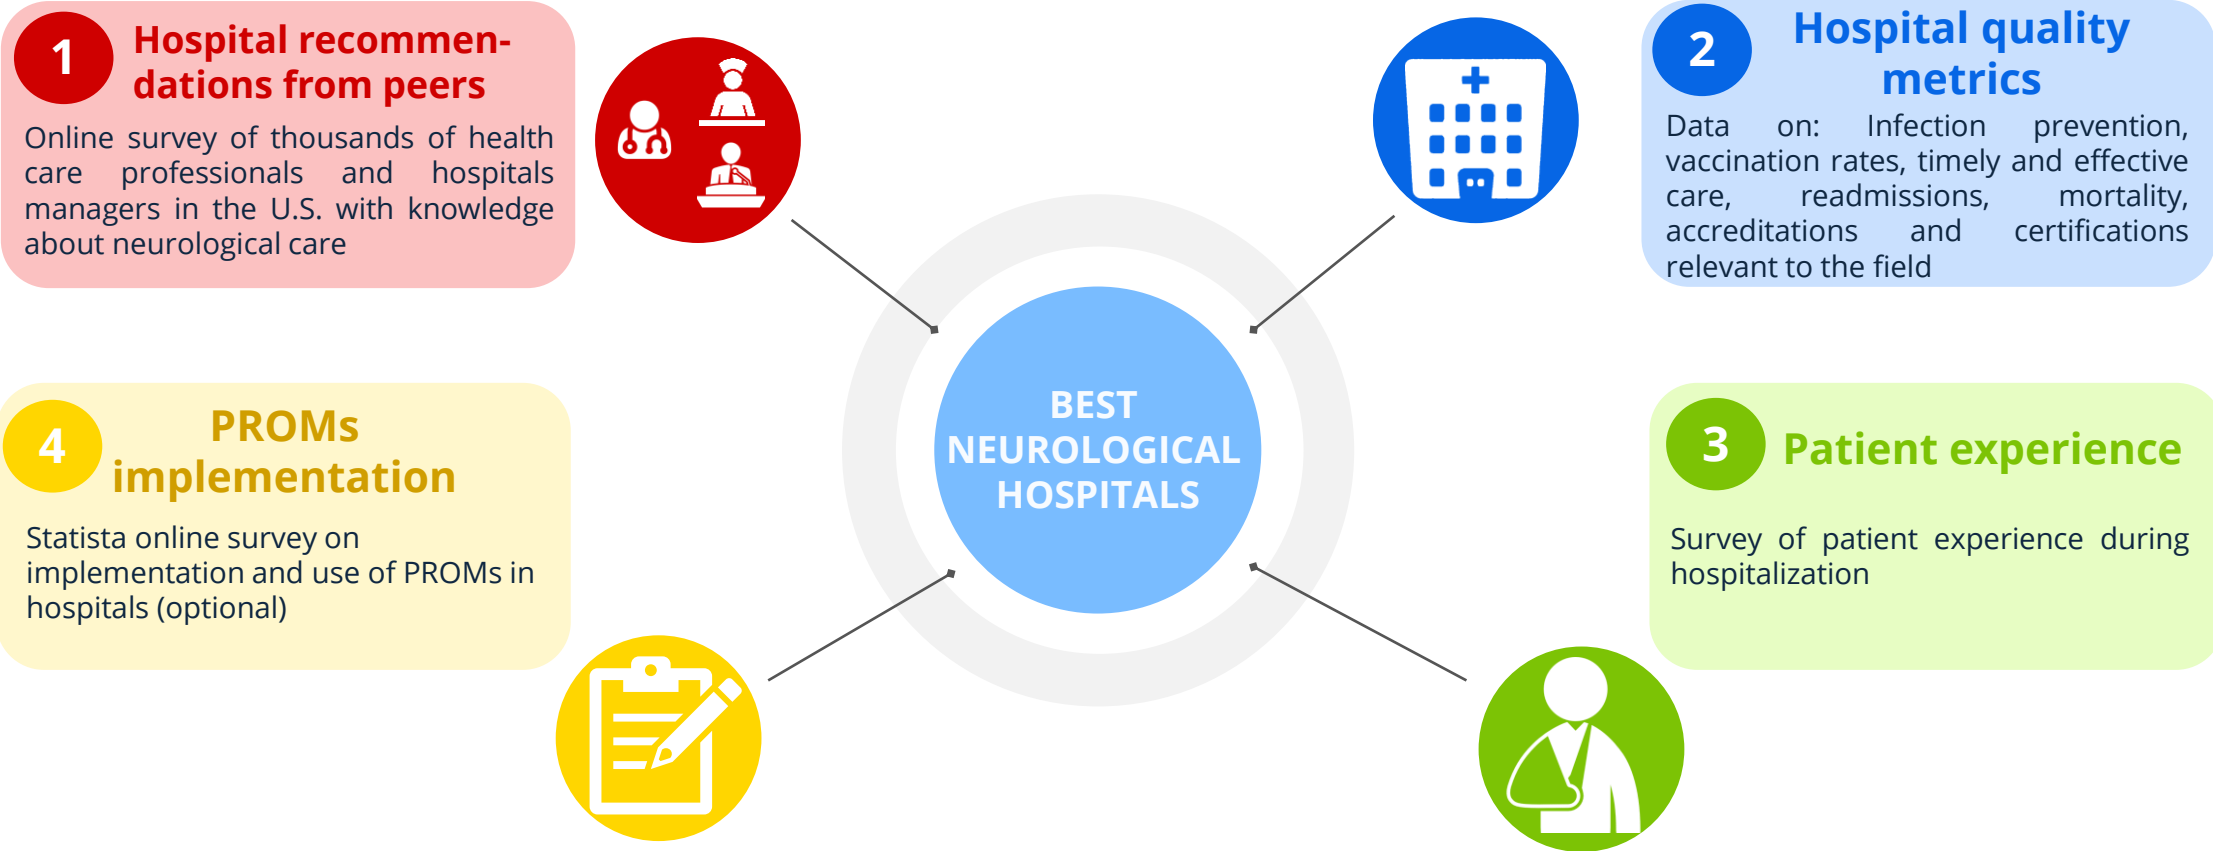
1 Hospital recommendations from peers

Online survey of thousands of health care professionals and hospitals managers in the U.S. with knowledge about neurological care

2 Hospital quality metrics

Data on: Infection prevention, vaccination rates, timely and effective care, readmissions, mortality, accreditations and certifications relevant to the field

BEST NEUROLOGICAL HOSPITALS

4 PROMs implementation

Statista online survey on implementation and use of PROMs in hospitals (optional)

3 Patient experience

Survey of patient experience during hospitalization